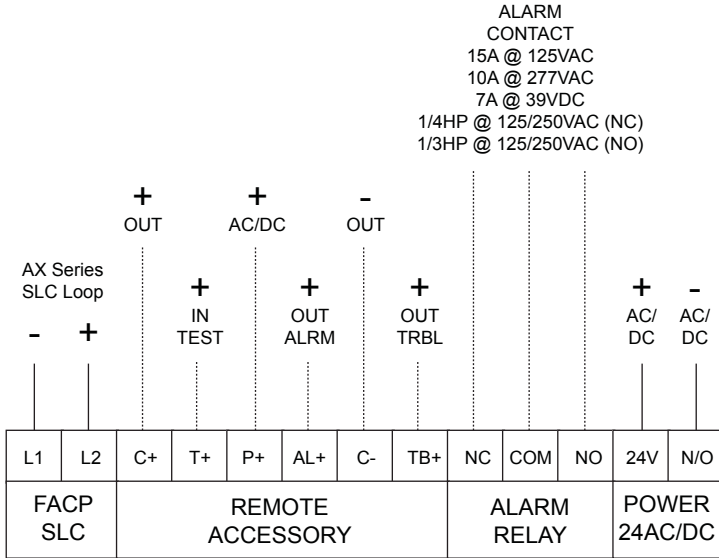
ALARM
CONTACT
15A @ 125VAC
10A @ 277VAC
7A @ 39VDC
1/4HP @ 125/250VAC (NC)
1/3HP @ 125/250VAC (NO)

+
OUT

+
AC/DC

-
OUT

AX Series
SLC Loop

-
+

+
IN
TEST

+
OUT
ALRM

+
OUT
TRBL

+
AC/
DC

-
AC/
DC

| L1 | L2 | C+ | T+ | P+ | AL+ | C- | TB+ | NC | COM | NO | 24V | N/O |
|---|---|---|---|---|---|---|---|---|---|---|---|---|

FACP
SLC

REMOTE
ACCESSORY

ALARM
RELAY

POWER
24AC/DC